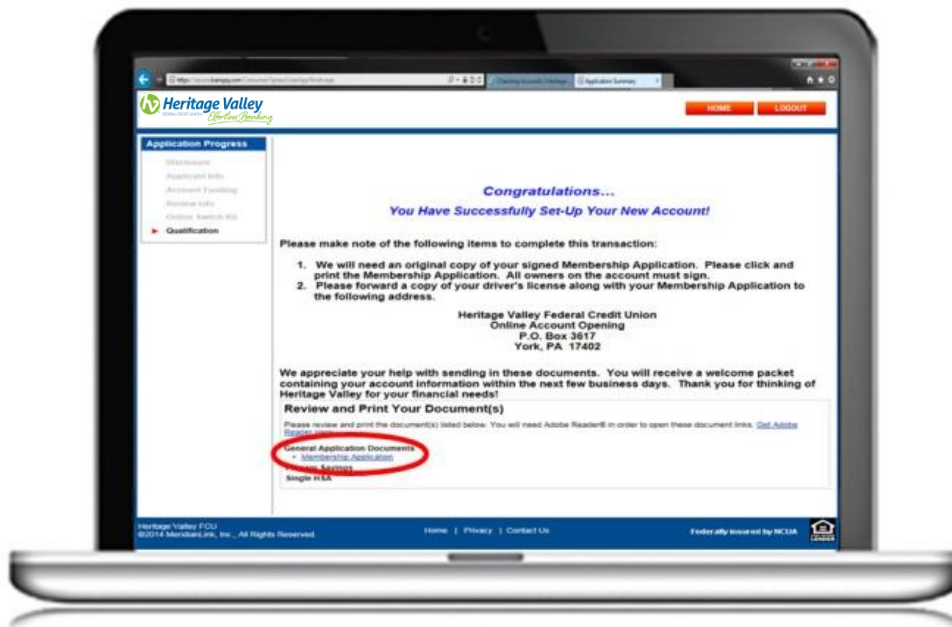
Heritage Valley
Effortless Banking

HOME
LOGOUT

Application Progress
Disclosure
Applicant Info
Account Funding
Review Info
Online Switch Kit
Qualification

Congratulations...
You Have Successfully Set-Up Your New Account!

Please make note of the following items to complete this transaction:

1. We will need an original copy of your signed Membership Application. Please click and print the Membership Application. All owners on the account must sign.
2. Please forward a copy of your driver's license along with your Membership Application to the following address.

Heritage Valley Federal Credit Union
Online Account Opening
P.O. Box 3617
York, PA 17402

We appreciate your help with sending in these documents. You will receive a welcome packet containing your account information within the next few business days. Thank you for thinking of Heritage Valley for your financial needs!

Review and Print Your Document(s)

Please review and print the document(s) listed below. You will need Adobe Reader® in order to open these document links. Get Adobe Reader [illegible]

General Application Documents
• Membership Application
Primary Savings
Single HSA

Heritage Valley FCU
©2014 MeridianLink, Inc., All Rights Reserved

Home | Privacy | Contact Us

Federally insured by NCUA